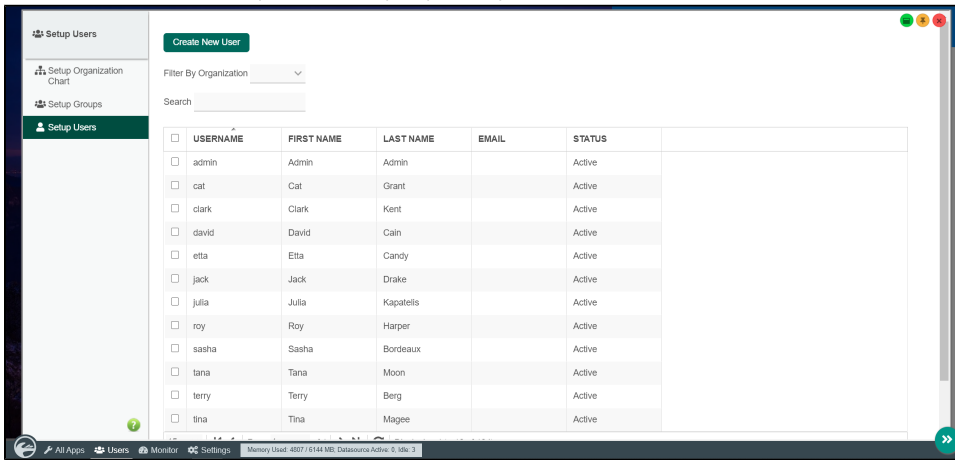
Setup Users

Setup Organization Chart
Setup Groups
Setup Users

Create New User

Filter By Organization

Search

| | USERNAME | FIRST NAME | LAST NAME | EMAIL | STATUS |
|---|---|---|---|---|---|
| | admin | Admin | Admin | | Active |
| | cat | Cat | Grant | | Active |
| | clark | Clark | Kent | | Active |
| | david | David | Cain | | Active |
| | etta | Etta | Candy | | Active |
| | jack | Jack | Drake | | Active |
| | julia | Julia | Kapatelis | | Active |
| | roy | Roy | Harper | | Active |
| | sasha | Sasha | Bordeaux | | Active |
| | tana | Tana | Moon | | Active |
| | terry | Terry | Berg | | Active |
| | tina | Tina | Magee | | Active |

All Apps Users Monitor Settings Memory Used: 4007 / 6144 MB; Datasource Active: 0, Idle: 3